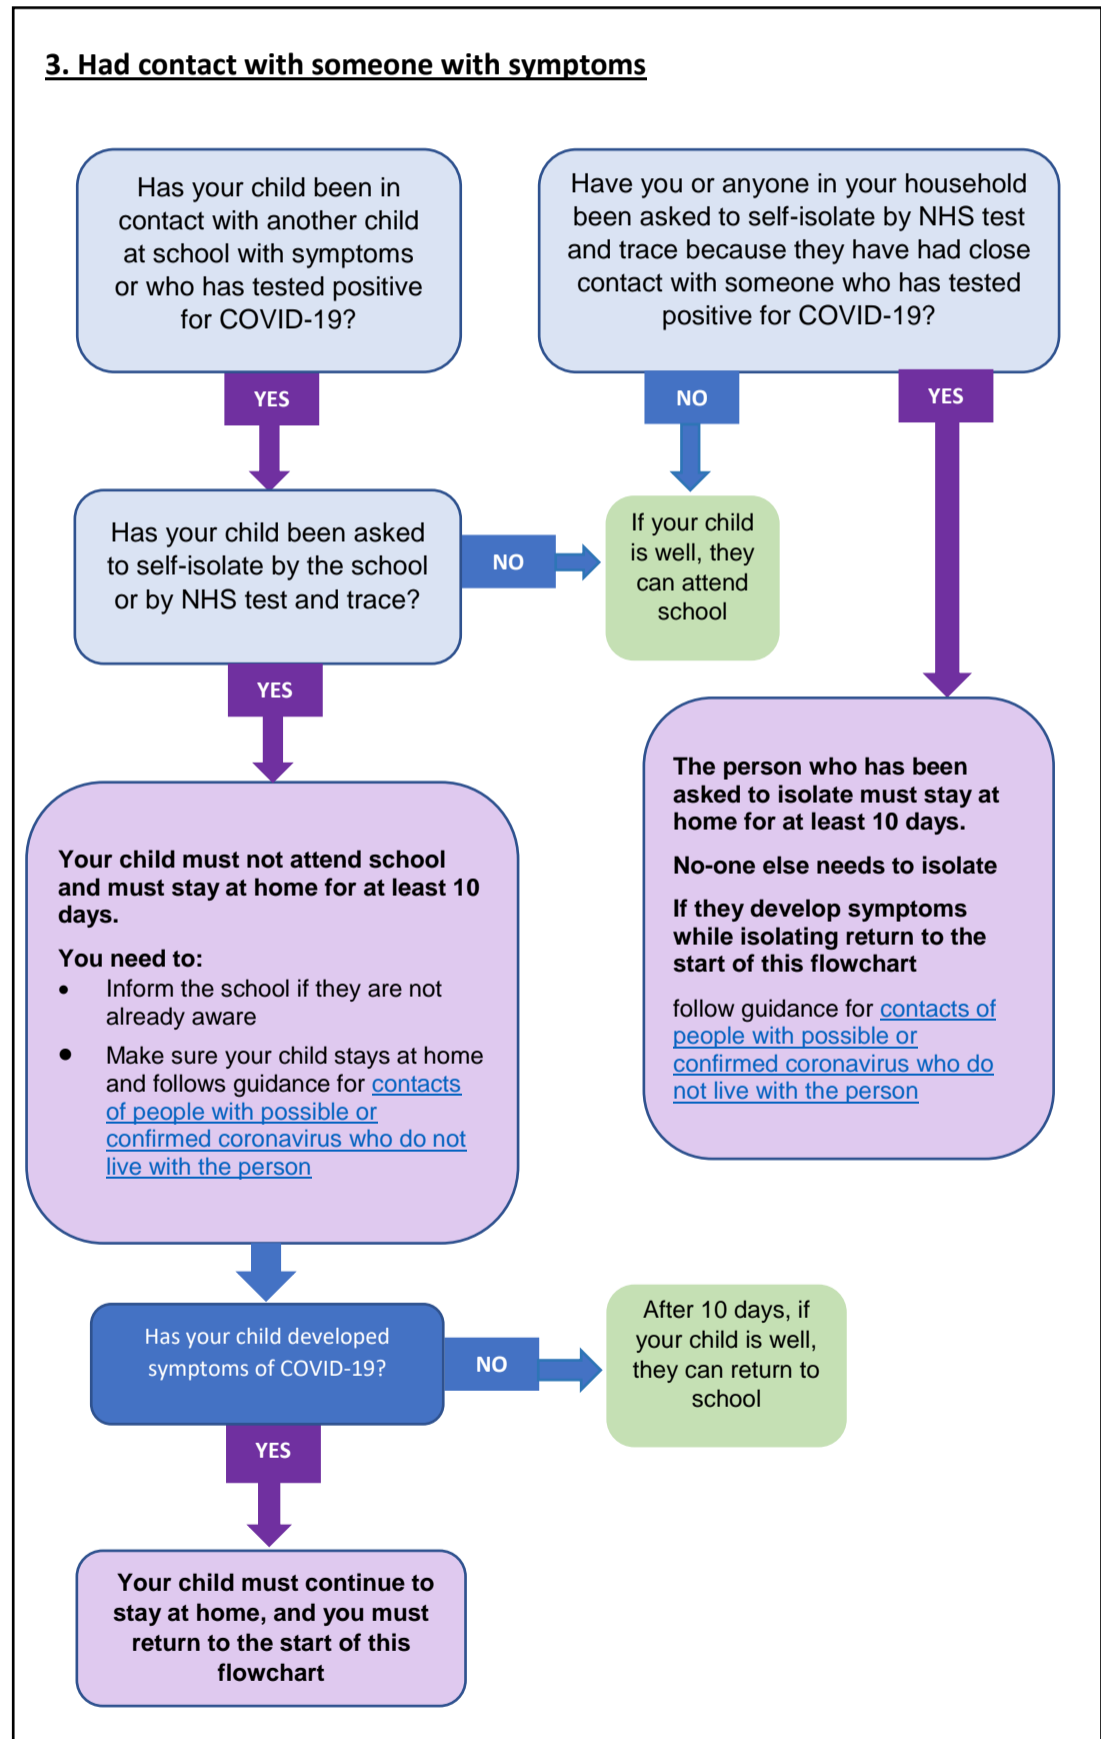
3. Had contact with someone with symptoms

Has your child been in contact with another child at school with symptoms or who has tested positive for COVID-19?

Have you or anyone in your household been asked to self-isolate by NHS test and trace because they have had close contact with someone who has tested positive for COVID-19?

YES

NO

YES

Has your child been asked to self-isolate by the school or by NHS test and trace?

NO

If your child is well, they can attend school

YES

The person who has been asked to isolate must stay at home for at least 10 days.

No-one else needs to isolate

If they develop symptoms while isolating return to the start of this flowchart

follow guidance for contacts of people with possible or confirmed coronavirus who do not live with the person

Your child must not attend school and must stay at home for at least 10 days.

You need to:
- Inform the school if they are not already aware
- Make sure your child stays at home and follows guidance for contacts of people with possible or confirmed coronavirus who do not live with the person

Has your child developed symptoms of COVID-19?

NO

After 10 days, if your child is well, they can return to school

YES

Your child must continue to stay at home, and you must return to the start of this flowchart